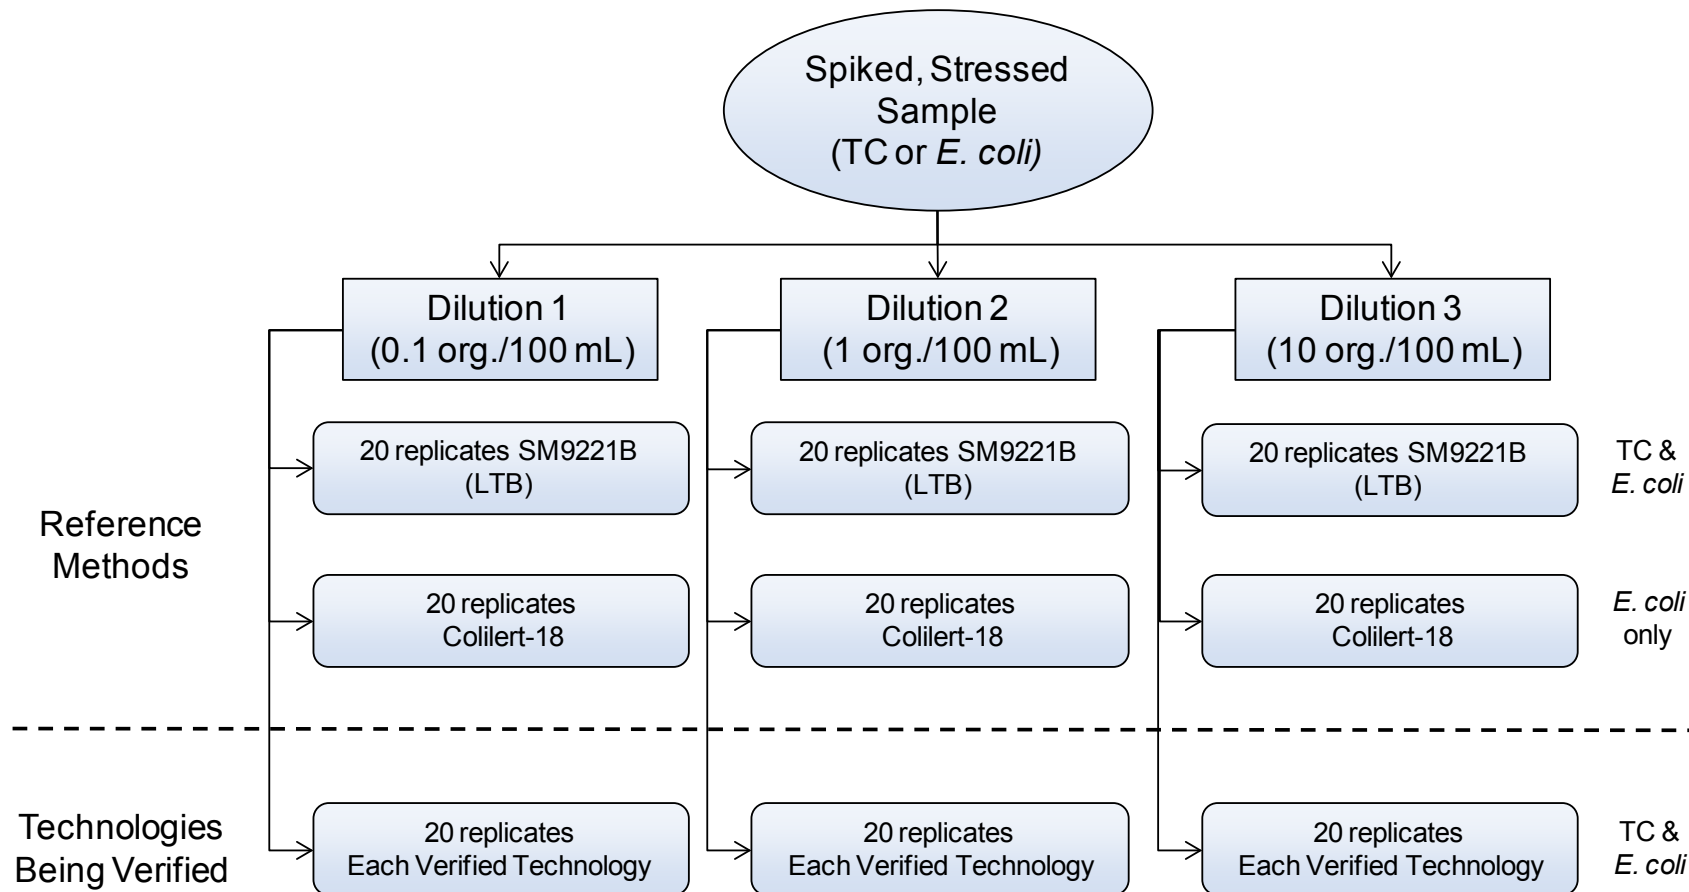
Spiked, Stressed Sample (TC or *E. coli*)

Dilution 1 (0.1 org./100 mL)

Dilution 2 (1 org./100 mL)

Dilution 3 (10 org./100 mL)

Reference Methods

20 replicates SM9221B (LTB)

20 replicates SM9221B (LTB)

20 replicates SM9221B (LTB)

TC & *E. coli*

20 replicates Colilert-18

20 replicates Colilert-18

20 replicates Colilert-18

*E. coli* only

Technologies Being Verified

20 replicates Each Verified Technology

20 replicates Each Verified Technology

20 replicates Each Verified Technology

TC & *E. coli*